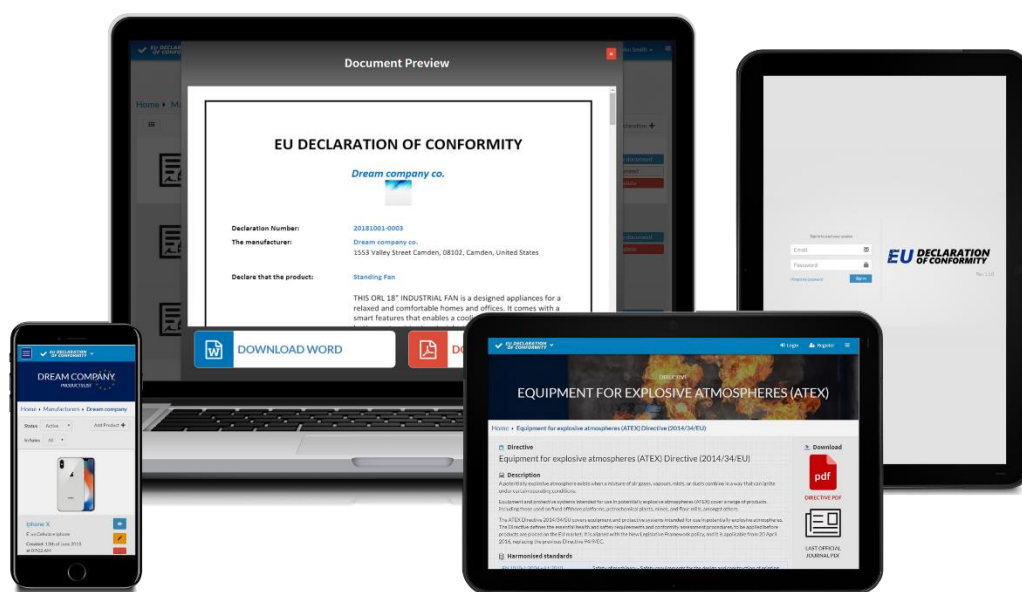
EU DECLARATION OF CONFORMITY

Document Preview

Home

EU DECLARATION OF CONFORMITY

Dream company co.

Declaration Number: 20181001-0003

The manufacturer: Dream company co.
1553 Valley Street Camden, 08102, Camden, United States

Declare that the product: Standing Fan

THIS ORL 18" INDUSTRIAL FAN is a designed appliances for a relaxed and comfortable homes and offices. It comes with a smart features that enables a cooli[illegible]

DOWNLOAD WORD

D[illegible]

Email

Password

Sign in

EU DECLARATION OF CONFORMITY

EU DECLARATION OF CONFORMITY

DREAM COMPANY
PRODUCT LIST

Home » Manufacturers » Dream company

Status Active

Add Product

All

iPhone X

Created: 13th of June 2018

EU DECLARATION OF CONFORMITY

Login

Register

DIRECTIVE

EQUIPMENT FOR EXPLOSIVE ATMOSPHERES (ATEX)

Home » Equipment for explosive atmospheres (ATEX) Directive (2014/34/EU)

Directive

Equipment for explosive atmospheres (ATEX) Directive (2014/34/EU)

Description

A potentially explosive atmosphere exists when a mixture of air, gases, vapours, mists, or dusts combine in a way that can ignite under certain operating conditions.

Equipment and protective systems intended for use in potentially explosive atmospheres (ATEX) cover a range of products, including those used on fixed offshore platforms, in petrochemical plants, mines, and flour mills, amongst others.

The ATEX Directive 2014/34/EU covers equipment and protective systems intended for use in potentially explosive atmospheres. The Directive defines the essential health and safety requirements and conformity assessment procedures, to be applied before products are placed on the EU market. It is aligned with the New Legislative Framework policy, and it is applicable from 20 April 2016, replacing the previous Directive 94/9/EC.

Harmonised standards

Download

pdf

DIRECTIVE PDF

LAST OFFICIAL JOURNAL PDF